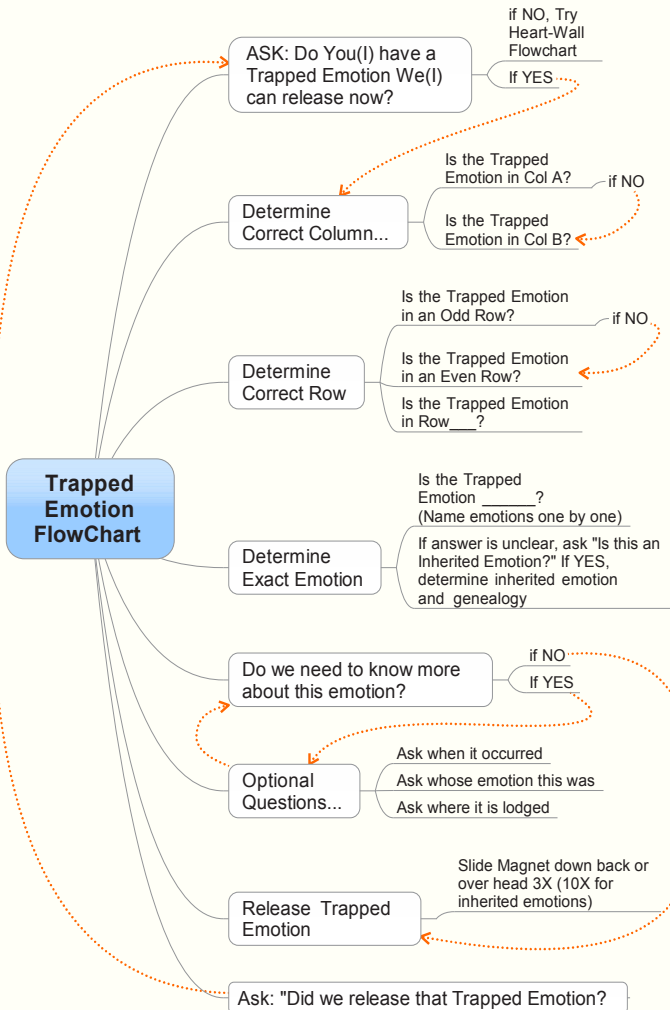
Trapped Emotion FlowChart

ASK: Do You(I) have a Trapped Emotion We(I) can release now?

if NO, Try Heart-Wall Flowchart

If YES

Determine Correct Column...

Is the Trapped Emotion in Col A?

if NO

Is the Trapped Emotion in Col B?

Determine Correct Row

Is the Trapped Emotion in an Odd Row?

if NO

Is the Trapped Emotion in an Even Row?

Is the Trapped Emotion in Row___?

Determine Exact Emotion

Is the Trapped Emotion ______? (Name emotions one by one)

If answer is unclear, ask "Is this an Inherited Emotion?" If YES, determine inherited emotion and genealogy

Do we need to know more about this emotion?

if NO

If YES

Optional Questions...

Ask when it occurred

Ask whose emotion this was

Ask where it is lodged

Release Trapped Emotion

Slide Magnet down back or over head 3X (10X for inherited emotions)

Ask: "Did we release that Trapped Emotion?